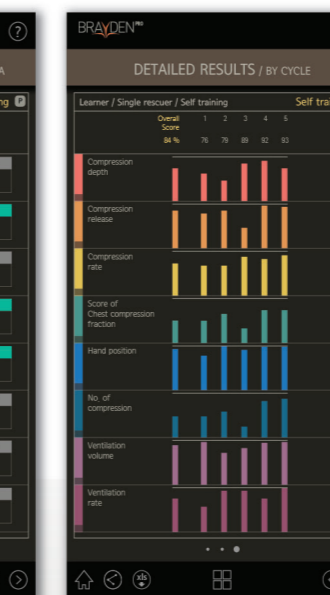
?

A

ng P

BRAYDEN PRO

DETAILED RESULTS / BY CYCLE

Learner / Single rescuer / Self training

Self trai

| Overall Score | 1 | 2 | 3 | 4 | 5 |
|---|---|---|---|---|---|
| 84 % | 76 | 79 | 89 | 92 | 93 |

Compression depth

Compression release

Compression rate

Score of Chest compression fraction

Hand position

No. of compression

Ventilation volume

Ventilation rate

xls